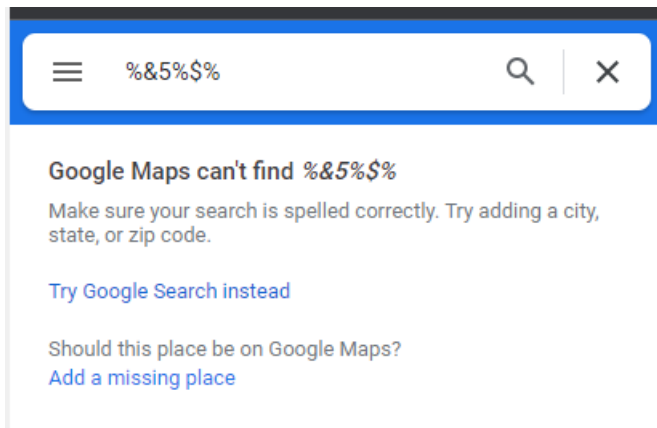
%&5%$%

Google Maps can't find %&5%$%

Make sure your search is spelled correctly. Try adding a city, state, or zip code.

Try Google Search instead

Should this place be on Google Maps?
Add a missing place